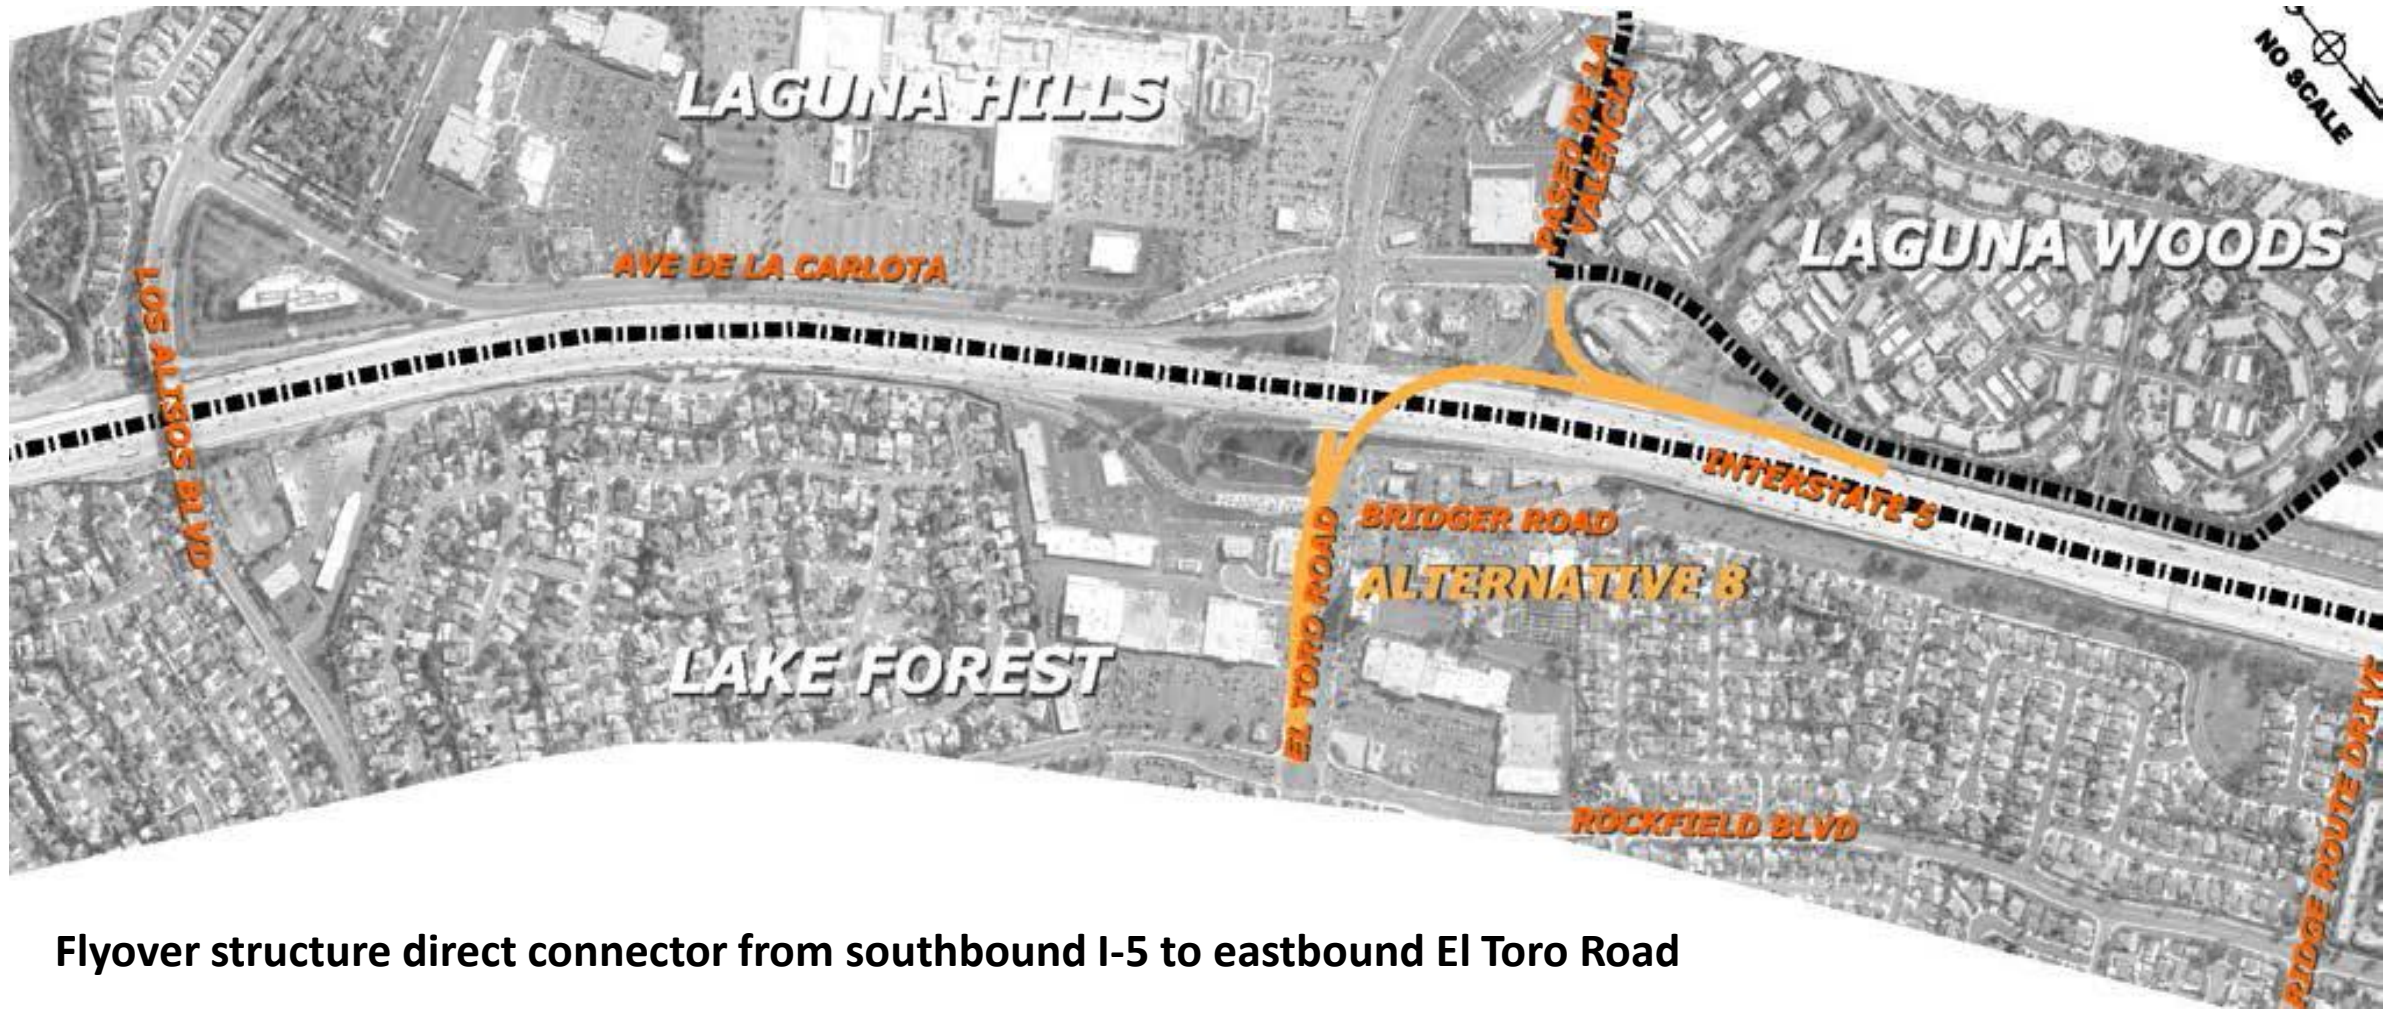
NO SCALE

LAGUNA HILLS

PASEO DE LA VALENCIA

LAGUNA WOODS

AVE DE LA CARLOTA

LOS ALISOS BLVD

INTERSTATE 5

BRIDGER ROAD

EL TORO ROAD

ALTERNATIVE 8

LAKE FOREST

ROCKFIELD BLVD

RIDGE ROUTE DRIVE

Flyover structure direct connector from southbound I-5 to eastbound El Toro Road